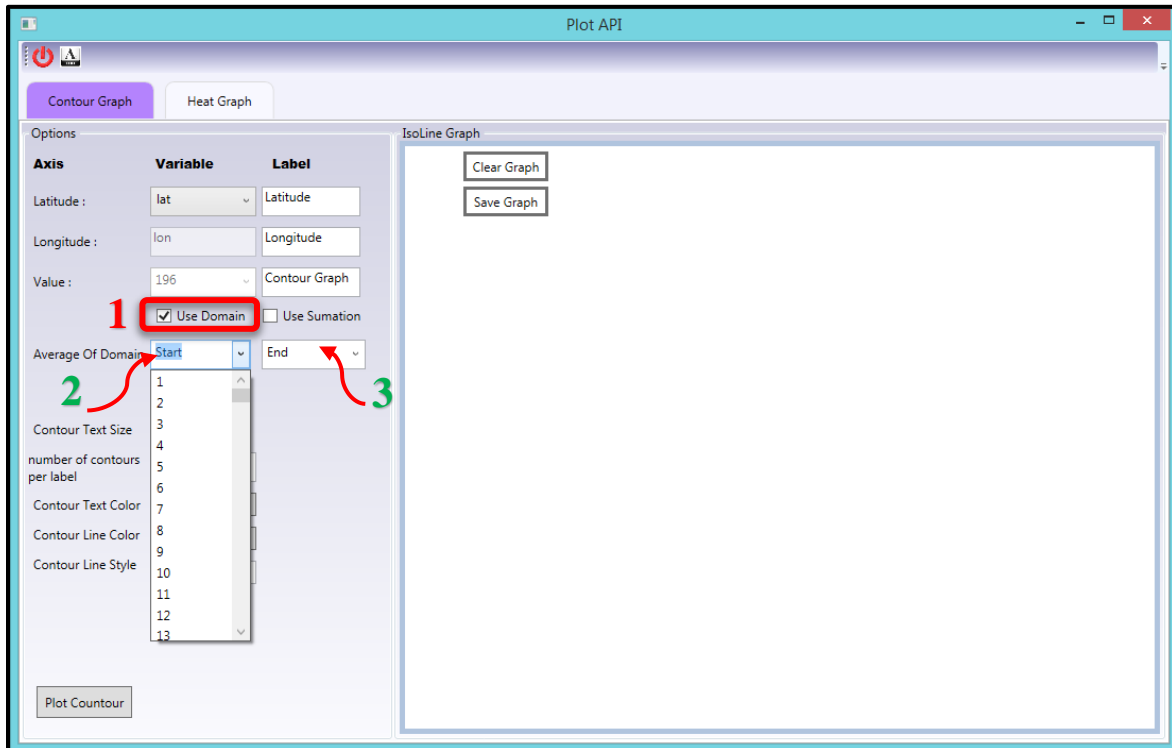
Plot API

Contour Graph
Heat Graph

Options

| Axis | Variable | Label |
|---|---|---|
| Latitude : | lat | Latitude |
| Longitude : | lon | Longitude |
| Value : | 196 | Contour Graph |

1 Use Domain
Use Sumation

Average Of Domain
Start
End

2
3

1
2
3
4
5
6
7
8
9
10
11
12
13

Contour Text Size
number of contours per label
Contour Text Color
Contour Line Color
Contour Line Style

Plot Countour

IsoLine Graph

Clear Graph
Save Graph